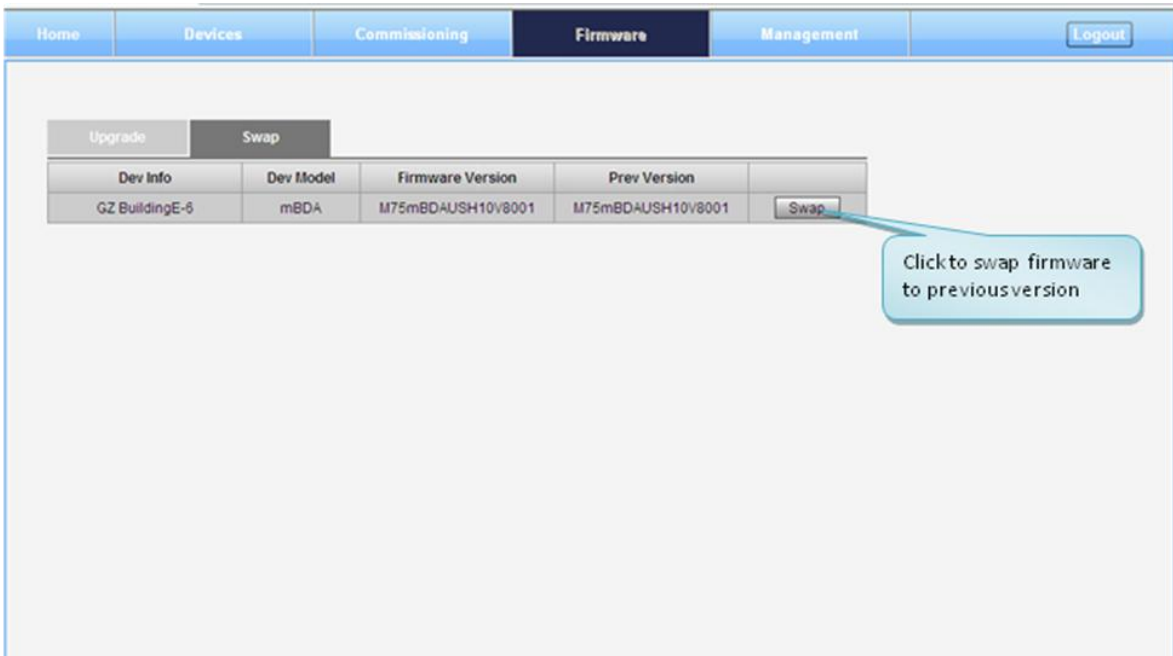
Home Devices Commissioning Firmware Management Logout

Upgrade Swap

| Dev Info | Dev Model | Firmware Version | Prev Version | |
|---|---|---|---|---|
| GZ BuildingE-6 | mBDA | M75mBDAUSH10V8001 | M75mBDAUSH10V8001 | Swap |

Click to swap firmware to previous version